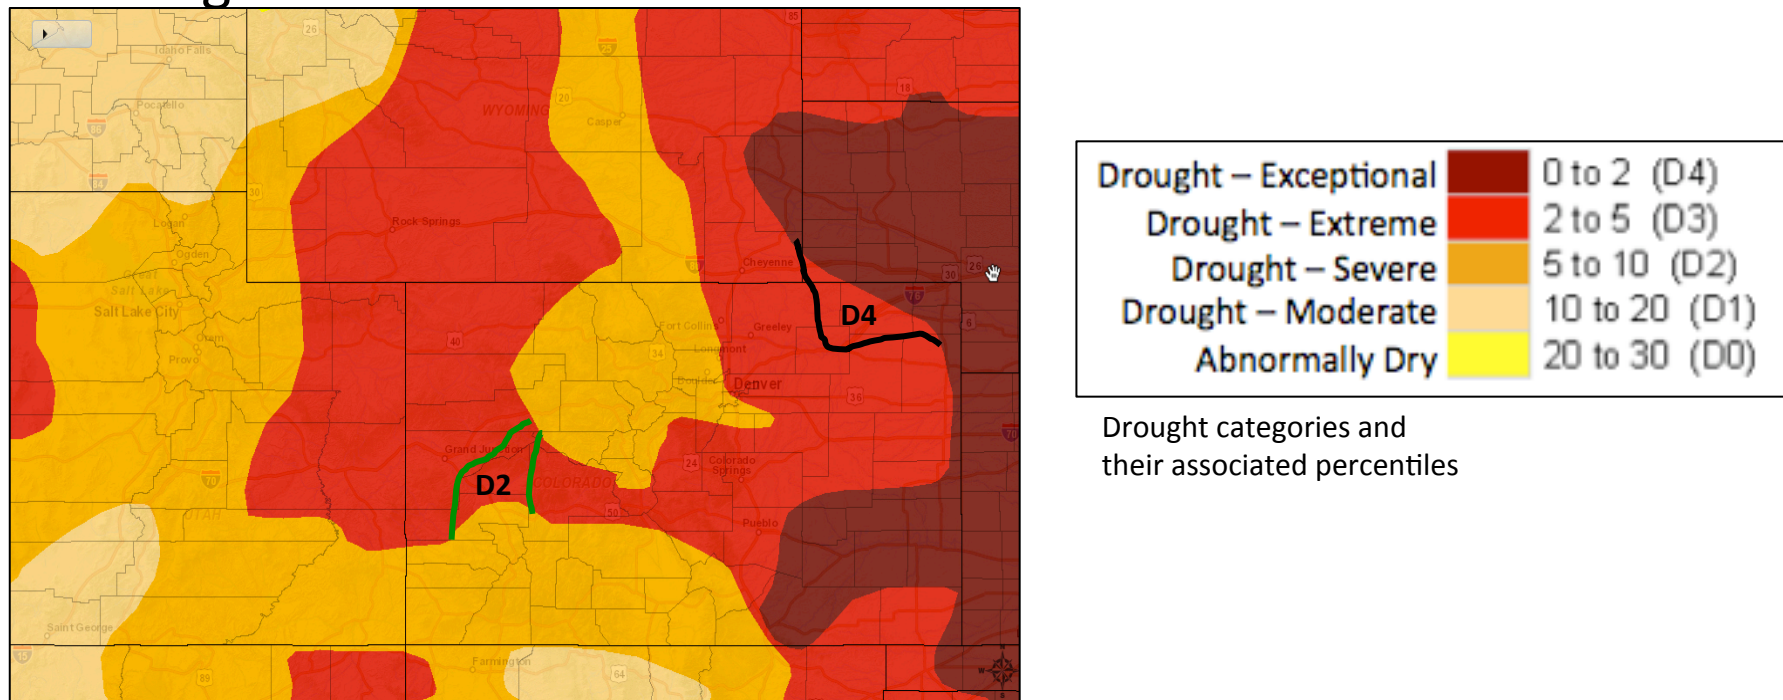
Idaho Falls
Pocatello
Logan
Ogden
Salt Lake City
Provo
Orem
UTAH
Saint George
WYOMING
Casper
Rock Springs
Cheyenne
Fort Collins
Greeley
Longmont
Boulder
Denver
Grand Junction
COLORADO
Colorado Springs
Pueblo
Farmington
D4
D2

| Drought – Exceptional | | 0 to 2 (D4) |
|---|---|---|
| Drought – Extreme | | 2 to 5 (D3) |
| Drought – Severe | | 5 to 10 (D2) |
| Drought – Moderate | | 10 to 20 (D1) |
| Abnormally Dry | | 20 to 30 (D0) |

Drought categories and their associated percentiles